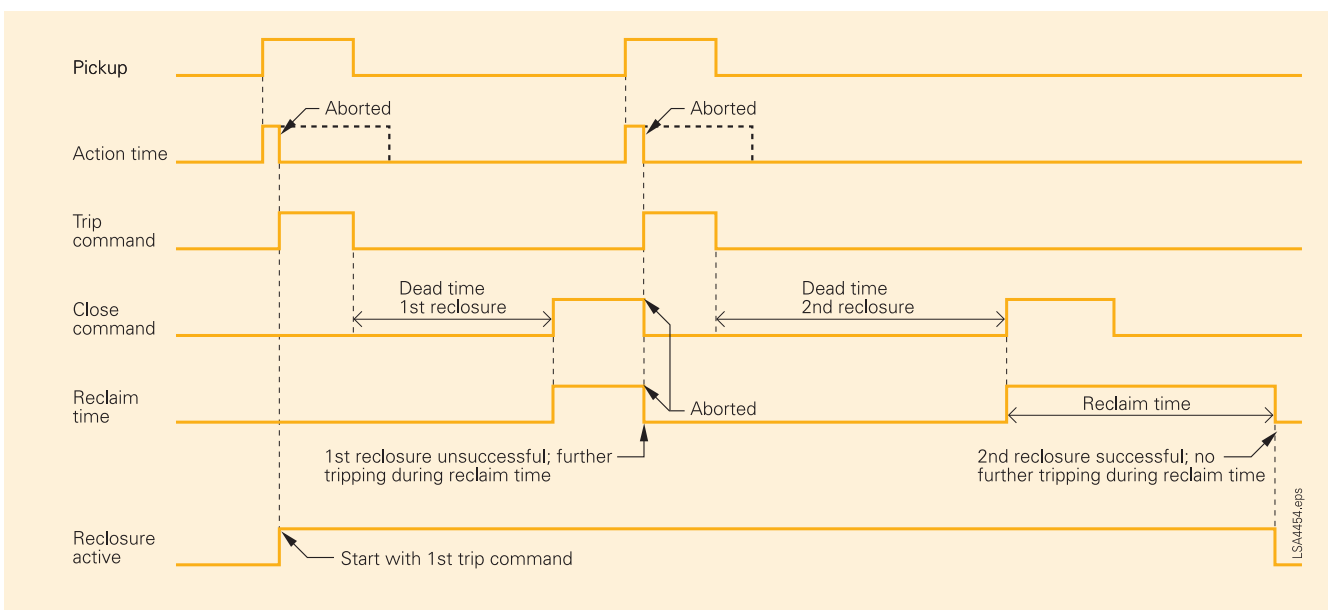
Pickup

Aborted

Aborted

Action time

Trip command

Dead time 1st reclosure

Dead time 2nd reclosure

Close command

Reclaim time

Aborted

Reclaim time

1st reclosure unsuccessful; further tripping during reclaim time

2nd reclosure successful; no further tripping during reclaim time

LSA4454.eps

Reclosure active

Start with 1st trip command